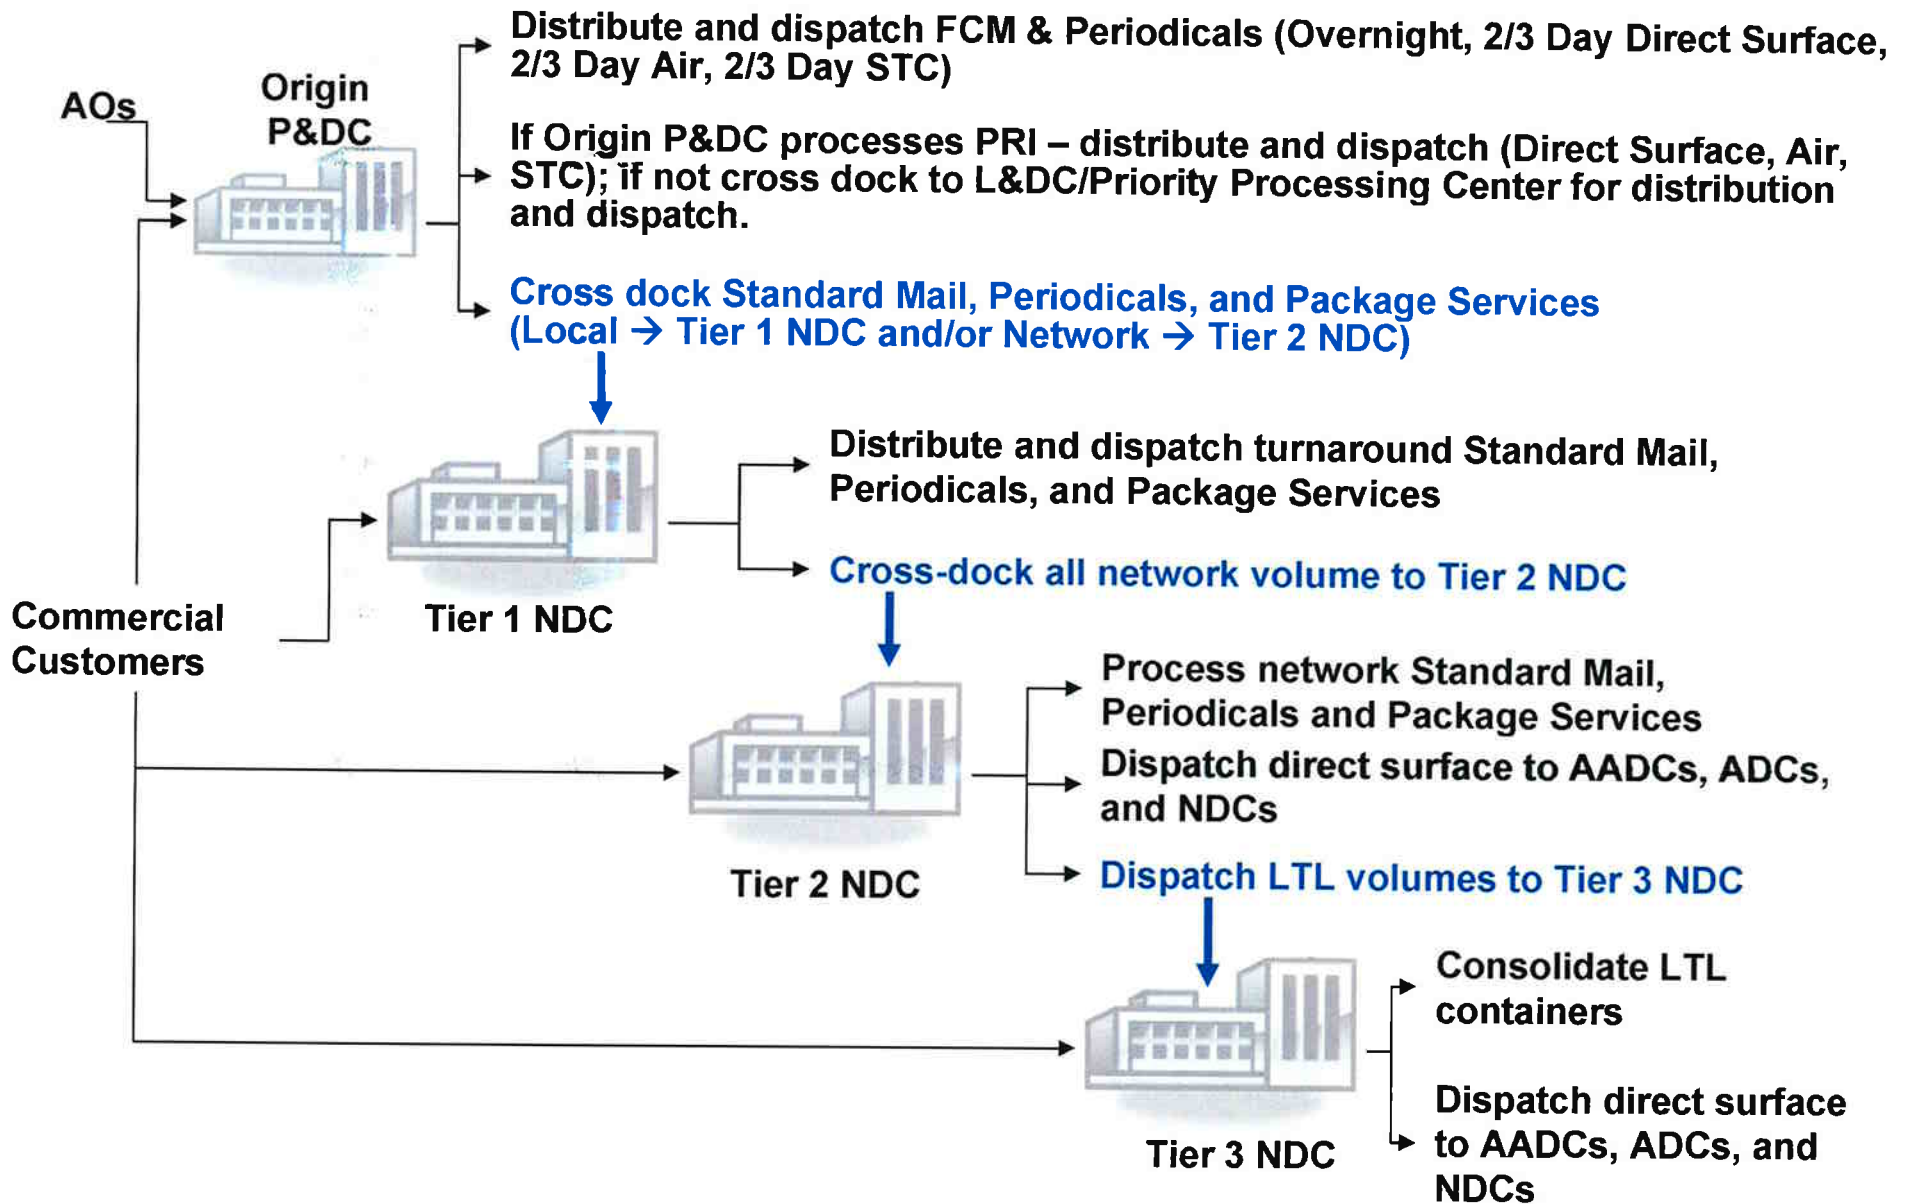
AOs

Origin P&DC

Distribute and dispatch FCM & Periodicals (Overnight, 2/3 Day Direct Surface, 2/3 Day Air, 2/3 Day STC)

If Origin P&DC processes PRI – distribute and dispatch (Direct Surface, Air, STC); if not cross dock to L&DC/Priority Processing Center for distribution and dispatch.

Cross dock Standard Mail, Periodicals, and Package Services (Local → Tier 1 NDC and/or Network → Tier 2 NDC)

Commercial Customers

Tier 1 NDC

Distribute and dispatch turnaround Standard Mail, Periodicals, and Package Services

Cross-dock all network volume to Tier 2 NDC

Tier 2 NDC

Process network Standard Mail, Periodicals and Package Services

Dispatch direct surface to AADCs, ADCs, and NDCs

Dispatch LTL volumes to Tier 3 NDC

Tier 3 NDC

Consolidate LTL containers

Dispatch direct surface to AADCs, ADCs, and NDCs